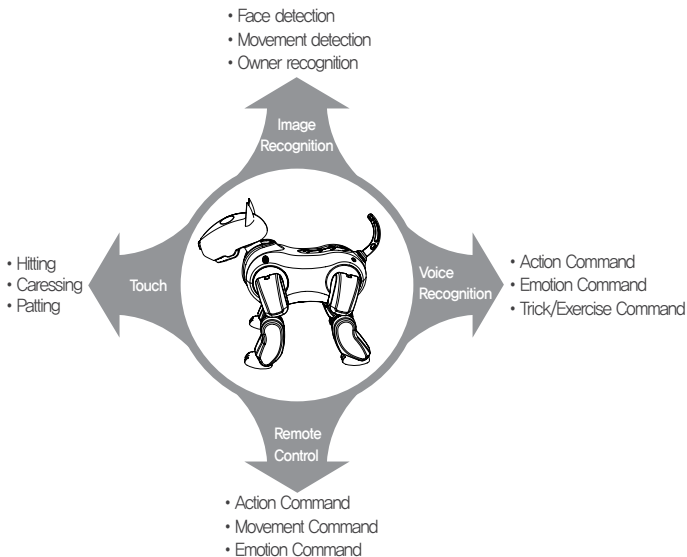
• Face detection
• Movement detection
• Owner recognition

Image Recognition

• Hitting
• Caressing
• Patting

Touch

Voice Recognition

• Action Command
• Emotion Command
• Trick/Exercise Command

Remote Control

• Action Command
• Movement Command
• Emotion Command